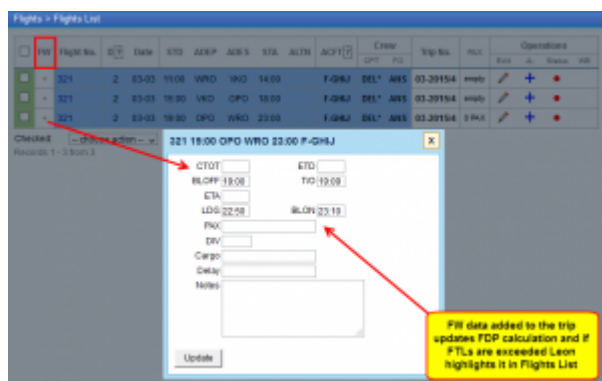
Flights > Flights List

| | FW | Flight No. | ICT | Date | STD | ADEP | ADES | STA | ALTN | ACFT | Crew CPT | Crew FO | Trip No. | PAX | Operations Edit | Operations A | Operations Status | Operations WB |
|---|---|---|---|---|---|---|---|---|---|---|---|---|---|---|---|---|---|---|
| | - | 321 | 2 | 03-03 | 11:00 | WRO | VKO | 14:00 | | F-GHJ | DEL* | ANS | 03-2015/4 | empty | | + | ● | |
| | - | 321 | 2 | 03-03 | 15:00 | VKO | OPO | 18:00 | | F-GHJ | DEL* | ANS | 03-2015/4 | empty | | + | ● | |
| | - | 321 | 2 | 03-03 | 19:00 | OPO | WRO | 23:00 | | F-GHJ | DEL* | ANS | 03-2015/4 | 0 PAX | | + | ● | |

Checked: -- choose action --
Records 1 - 3 from 3

321 19:00 OPO WRO 23:00 F-GHJ

CTOT
ETD
BLOFF 19:08
T/O 19:09
ETA
LDG 22:58
BLON 23:10
PAX
DIV
Cargo
Delay
Notes

Update

FW data added to the trip updates FDP calculation and if FTLs are exceeded Leon highlights it in Flights List